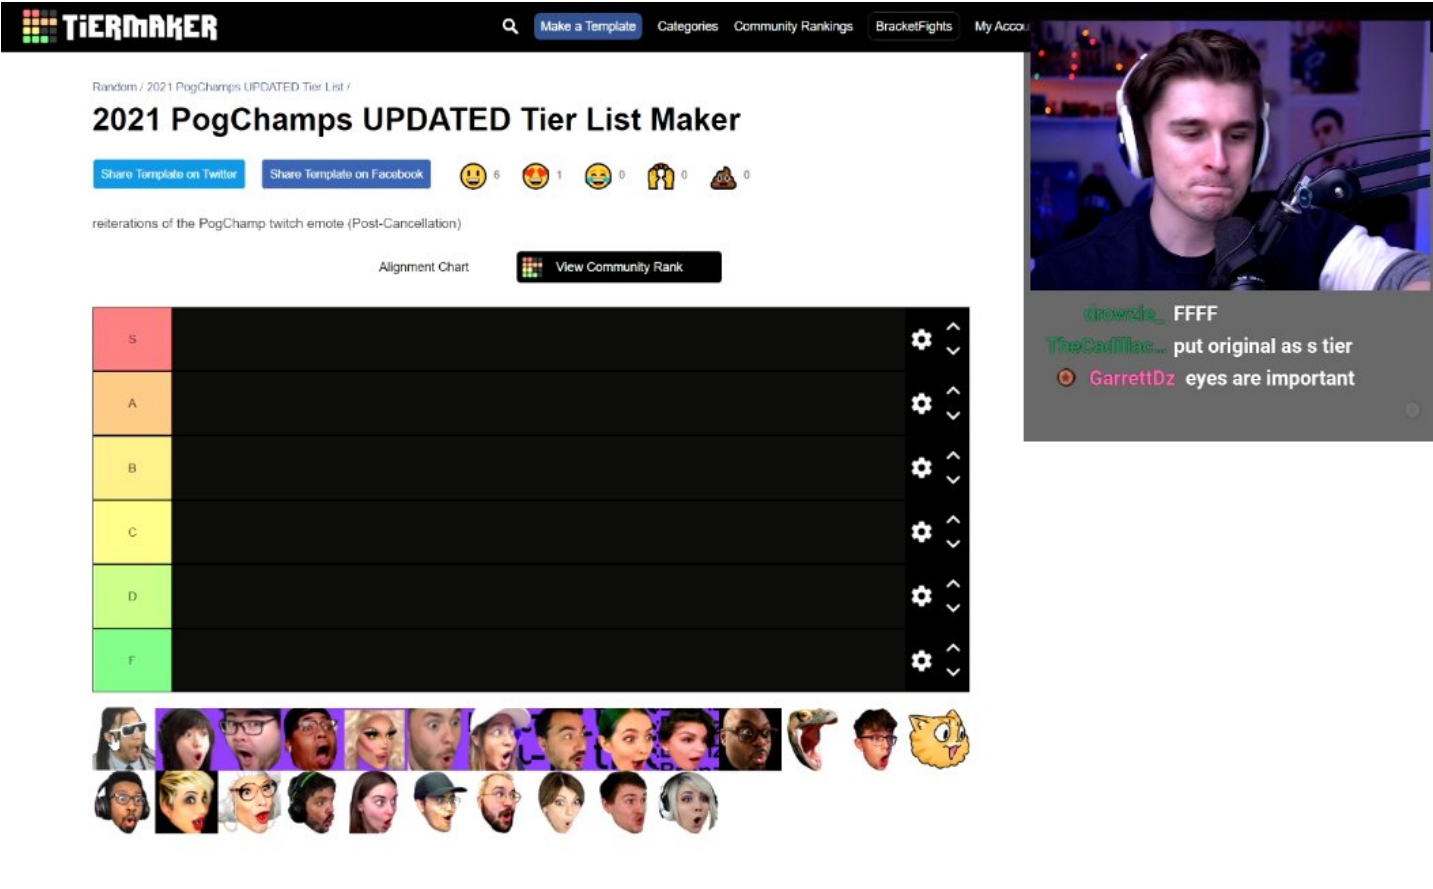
TiERMAKER

Make a Template Categories Community Rankings BracketFights My Accou

Random / 2021 PogChamps UPDATED Tier List /

2021 PogChamps UPDATED Tier List Maker

Share Template on Twitter Share Template on Facebook 6 1 0 0 0

reiterations of the PogChamp twitch emote (Post-Cancellation)

Alignment Chart View Community Rank

S
A
B
C
D
F

drowzie_ FFFF
TheCadillac... put original as s tier
GarrettDz eyes are important